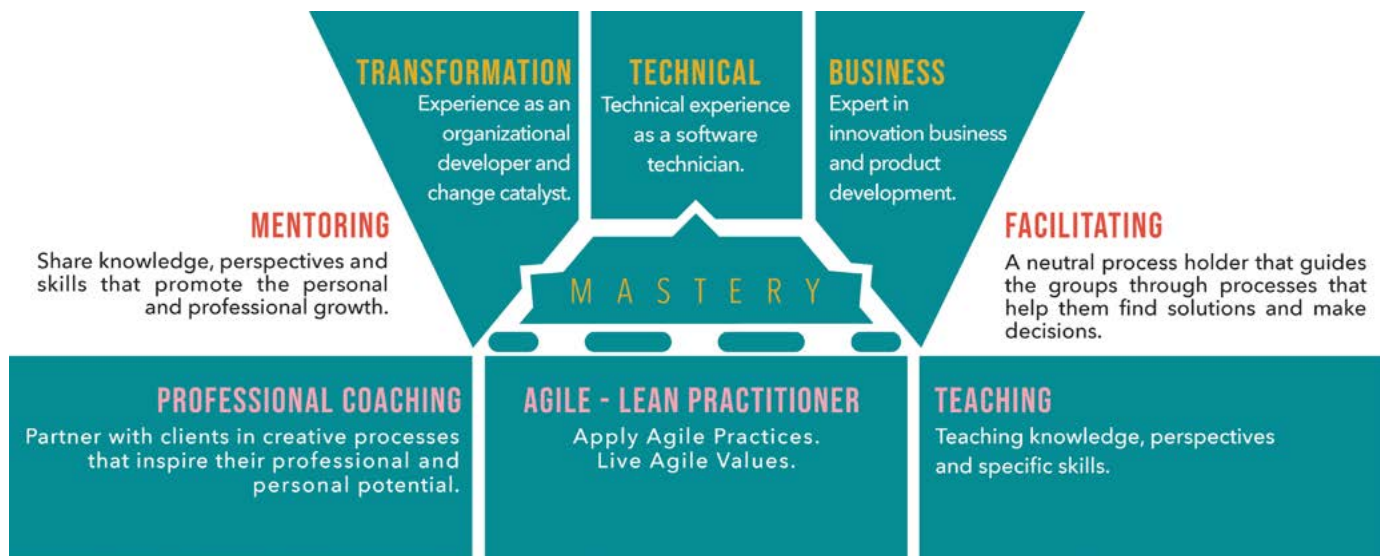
TRANSFORMATION
Experience as an organizational developer and change catalyst.

TECHNICAL
Technical experience as a software technician.

BUSINESS
Expert in innovation business and product development.

MENTORING
Share knowledge, perspectives and skills that promote the personal and professional growth.

MASTERY

FACILITATING
A neutral process holder that guides the groups through processes that help them find solutions and make decisions.

PROFESSIONAL COACHING
Partner with clients in creative processes that inspire their professional and personal potential.

AGILE - LEAN PRACTITIONER
Apply Agile Practices.
Live Agile Values.

TEACHING
Teaching knowledge, perspectives and specific skills.